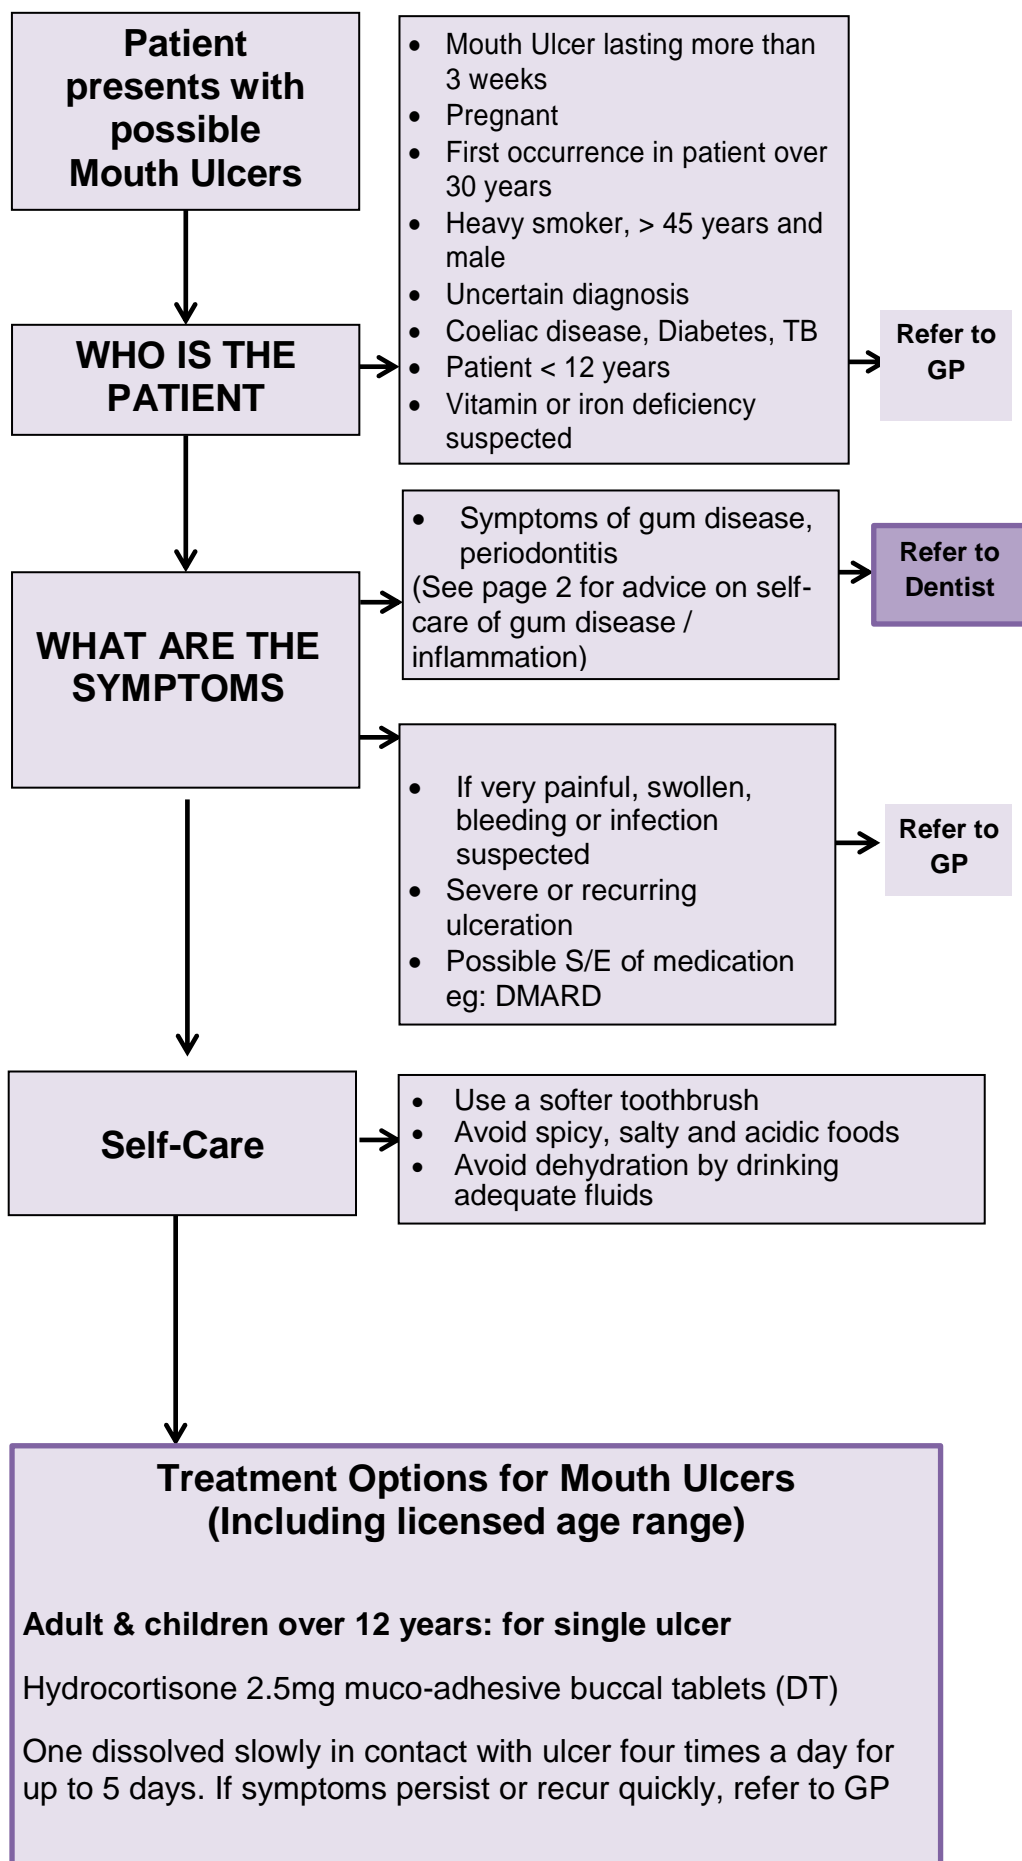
Patient presents with possible Mouth Ulcers

WHO IS THE PATIENT

- Mouth Ulcer lasting more than 3 weeks
- Pregnant
- First occurrence in patient over 30 years
- Heavy smoker, > 45 years and male
- Uncertain diagnosis
- Coeliac disease, Diabetes, TB
- Patient < 12 years
- Vitamin or iron deficiency suspected

Refer to GP

WHAT ARE THE SYMPTOMS

- Symptoms of gum disease, periodontitis

(See page 2 for advice on self-care of gum disease / inflammation)

Refer to Dentist

- If very painful, swollen, bleeding or infection suspected
- Severe or recurring ulceration
- Possible S/E of medication eg: DMARD

Refer to GP

Self-Care

- Use a softer toothbrush
- Avoid spicy, salty and acidic foods
- Avoid dehydration by drinking adequate fluids

Treatment Options for Mouth Ulcers (Including licensed age range)

Adult & children over 12 years: for single ulcer

Hydrocortisone 2.5mg muco-adhesive buccal tablets (DT)

One dissolved slowly in contact with ulcer four times a day for up to 5 days. If symptoms persist or recur quickly, refer to GP